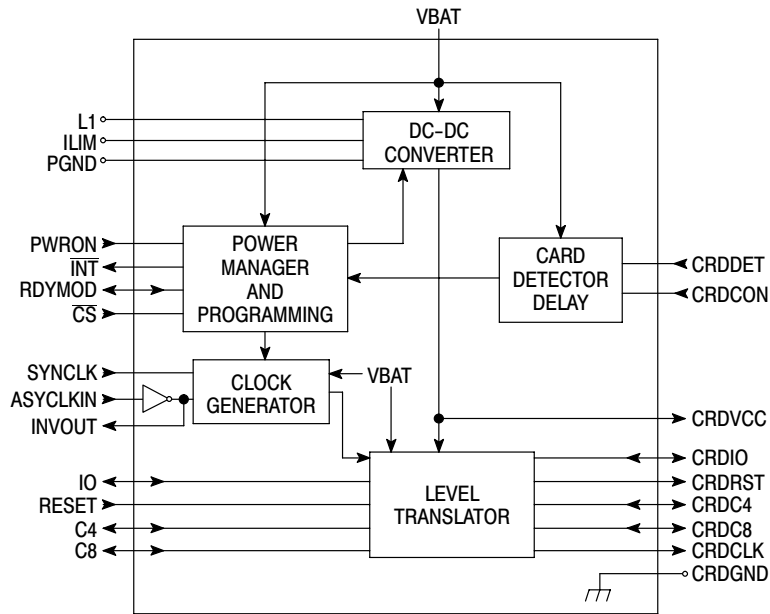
VBAT

L1
ILIM
PGND

DC–DC CONVERTER

PWRON
$\overline{INT}$
RDYMOD
$\overline{CS}$

POWER MANAGER AND PROGRAMMING

CARD DETECTOR DELAY

CRDDET
CRDCON

SYNCLK
ASYCLKIN
INVOUT

CLOCK GENERATOR

VBAT

CRDVCC

IO
RESET
C4
C8

LEVEL TRANSLATOR

CRDIO
CRDRST
CRDC4
CRDC8
CRDCLK
CRDGND